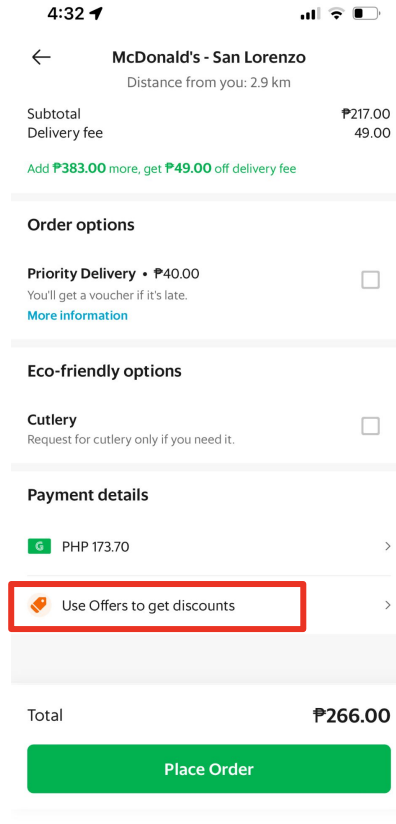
4:32

McDonald's - San Lorenzo

Distance from you: 2.9 km

Subtotal ₱217.00
Delivery fee 49.00

Add ₱383.00 more, get ₱49.00 off delivery fee

Order options

Priority Delivery • ₱40.00
You'll get a voucher if it's late.
More information

Eco-friendly options

Cutlery
Request for cutlery only if you need it.

Payment details

G PHP 173.70

Use Offers to get discounts

Total ₱266.00

Place Order